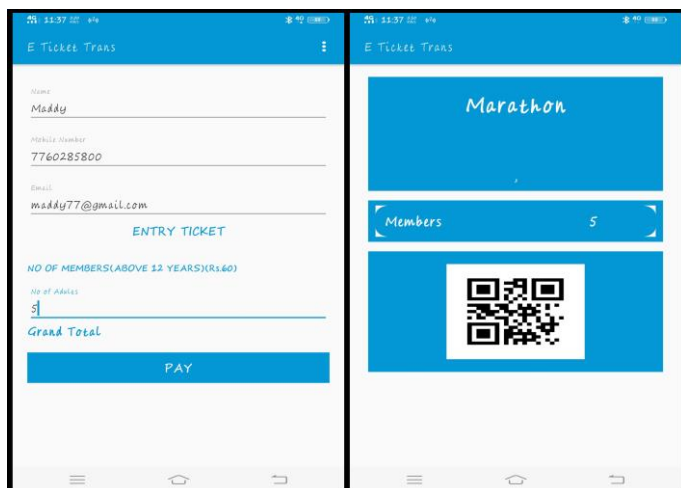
11:37

E Ticket Trans

Name
Maddy

Mobile Number
7760285800

Email
maddy77@gmail.com

ENTRY TICKET

NO OF MEMBERS(ABOVE 12 YEARS)(Rs.60)

No of Adults
5

Grand Total

PAY

11:37

E Ticket Trans

Marathon

Members 5